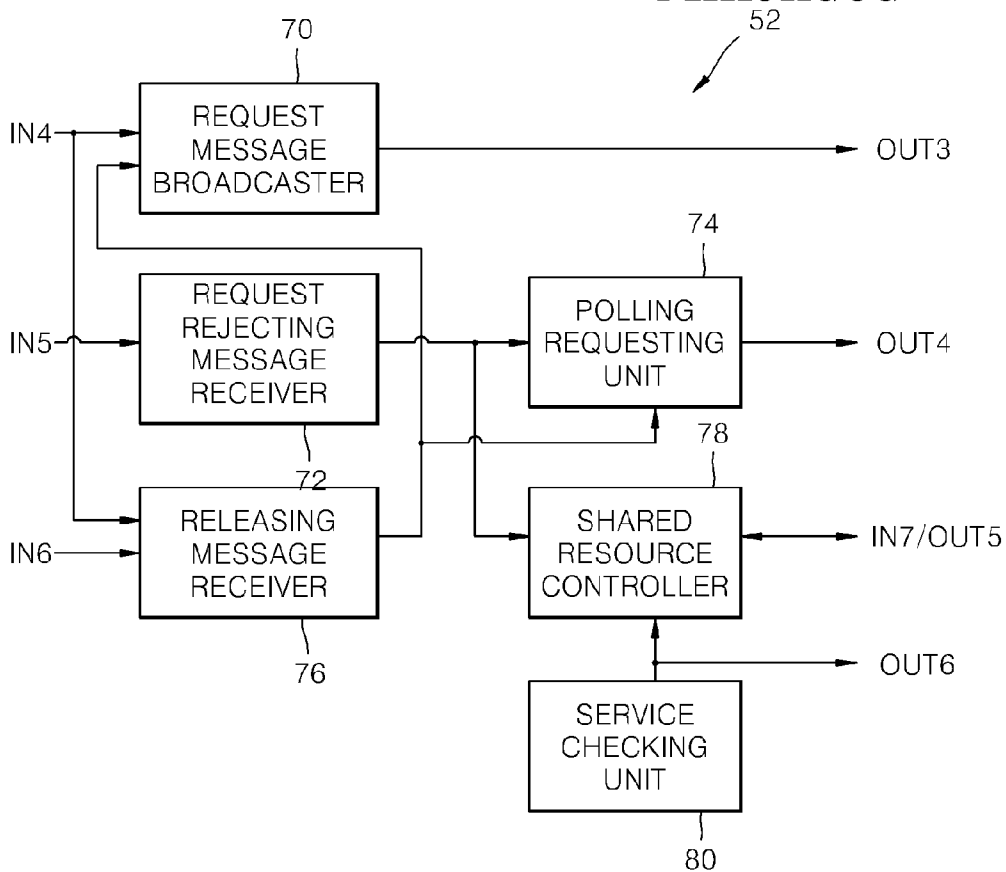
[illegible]
52

70
REQUEST MESSAGE BROADCASTER
IN4
OUT3

74
REQUEST REJECTING MESSAGE RECEIVER
IN5
POLLING REQUESTING UNIT
OUT4

72
78

RELEASING MESSAGE RECEIVER
IN6
SHARED RESOURCE CONTROLLER
IN7/OUT5

76
OUT6

SERVICE CHECKING UNIT

80